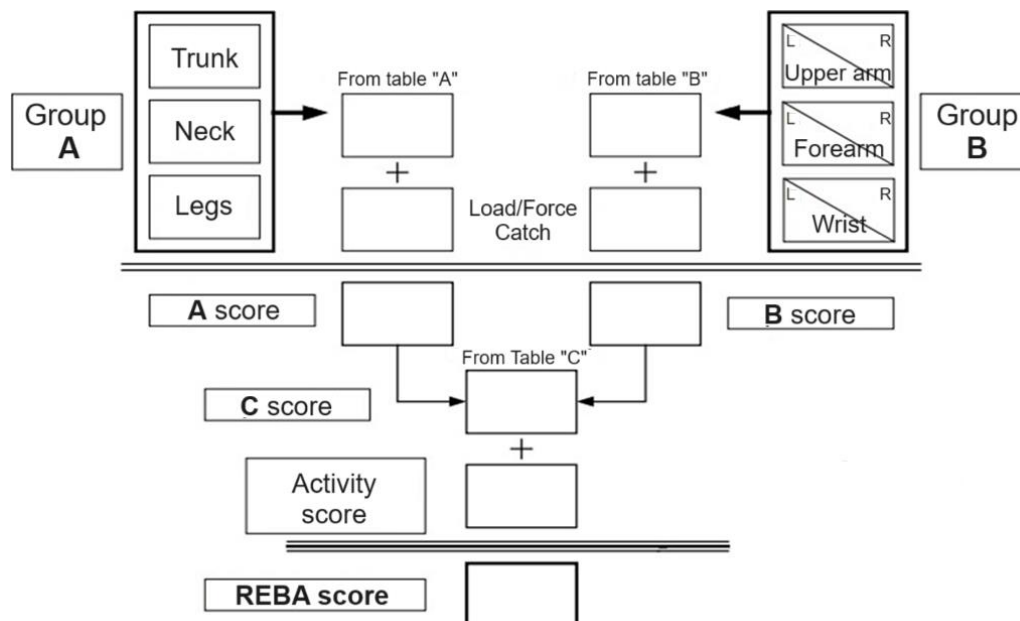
Group
A

Trunk

Neck

Legs

From table "A"

+

Load/Force
Catch

From table "B"

+

L R
Upper arm

L R
Forearm

L R
Wrist

Group
B

A score

B score

From Table "C"

C score

+

Activity
score

REBA score